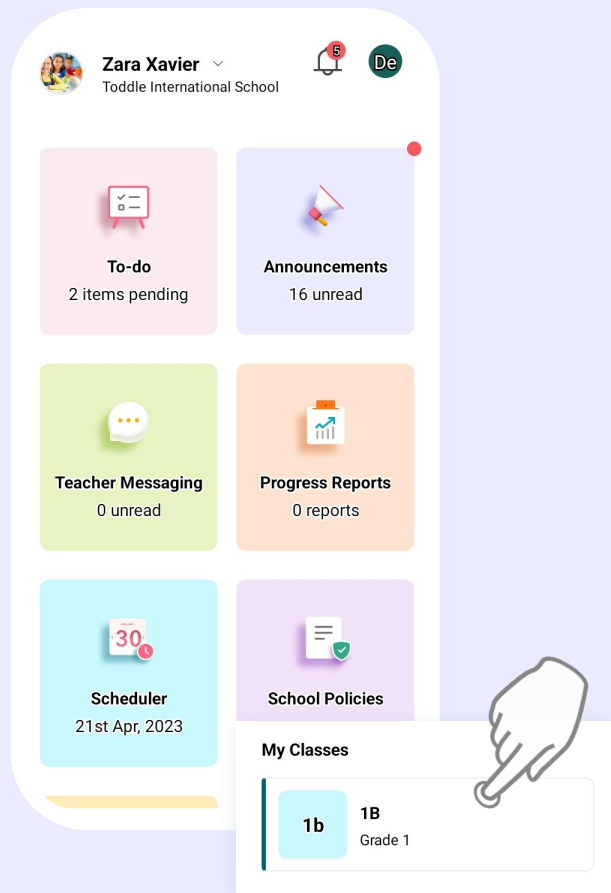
Zara Xavier
Toddle International School

5

De

To-do
2 items pending

Announcements
16 unread

Teacher Messaging
0 unread

Progress Reports
0 reports

30

Scheduler
21st Apr, 2023

School Policies

My Classes

1b

1B
Grade 1